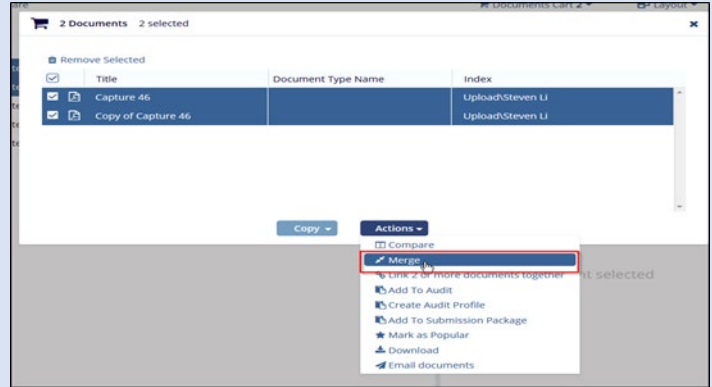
are

Documents Cart 2

Layout

2 Documents 2 selected

×

Remove Selected

| | Title | Document Type Name | Index |
|---|---|---|---|
| | Capture 46 | | Upload\Steven Li |
| | Copy of Capture 46 | | Upload\Steven Li |

Copy

Actions

Compare

Merge

Link 2 or more documents together

Add To Audit

Create Audit Profile

Add To Submission Package

Mark as Popular

Download

Email documents

nt selected